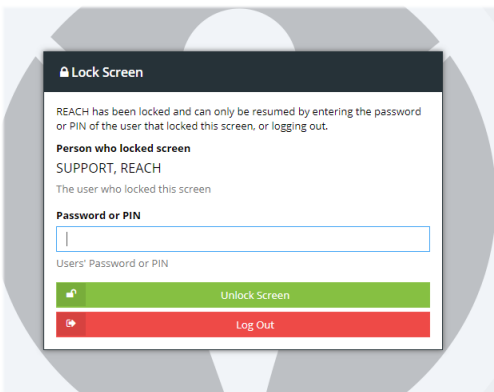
Lock Screen

REACH has been locked and can only be resumed by entering the password or PIN of the user that locked this screen, or logging out.

Person who locked screen

SUPPORT, REACH

The user who locked this screen

Password or PIN

Users' Password or PIN

Unlock Screen

Log Out